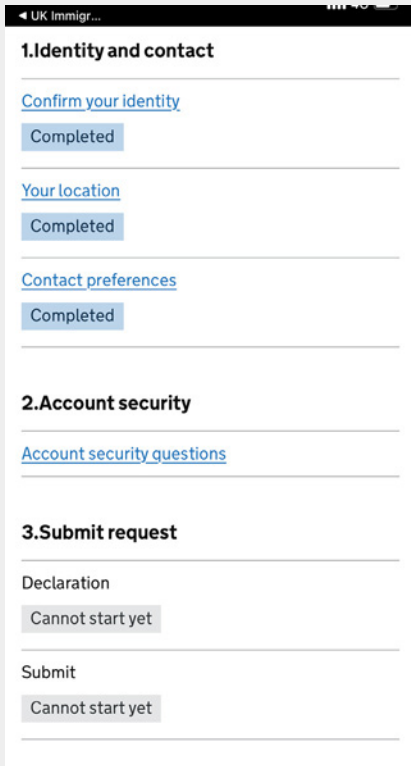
◄ UK Immigr...

1.Identity and contact

Confirm your identity

Completed

Your location

Completed

Contact preferences

Completed

2.Account security

Account security questions

3.Submit request

Declaration

Cannot start yet

Submit

Cannot start yet